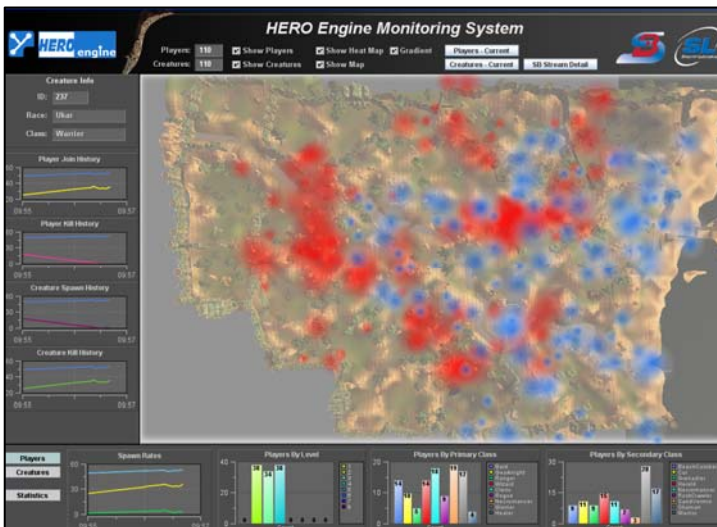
HERO engine

HERO Engine Monitoring System

Players: 110 Show Players Show Heat Map Gradient Players - Current

Creatures: 110 Show Creatures Show Map Creatures - Current SB Stream Detail

Creature Info

ID: 237

Race: Ukar

Class: Warrior

Player Join History

09:55 09:57

Player Kill History

09:55 09:57

Creature Spawn History

09:55 09:57

Creature Kill History

60

40

20

09:55 09:57

Players

Creatures

Statistics

Spawn Rates

60

40

20

09:55 09:57

Players By Level

40

20

0

Players By Primary Class

20

10

0

Players By Secondary Class

20

10

0

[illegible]